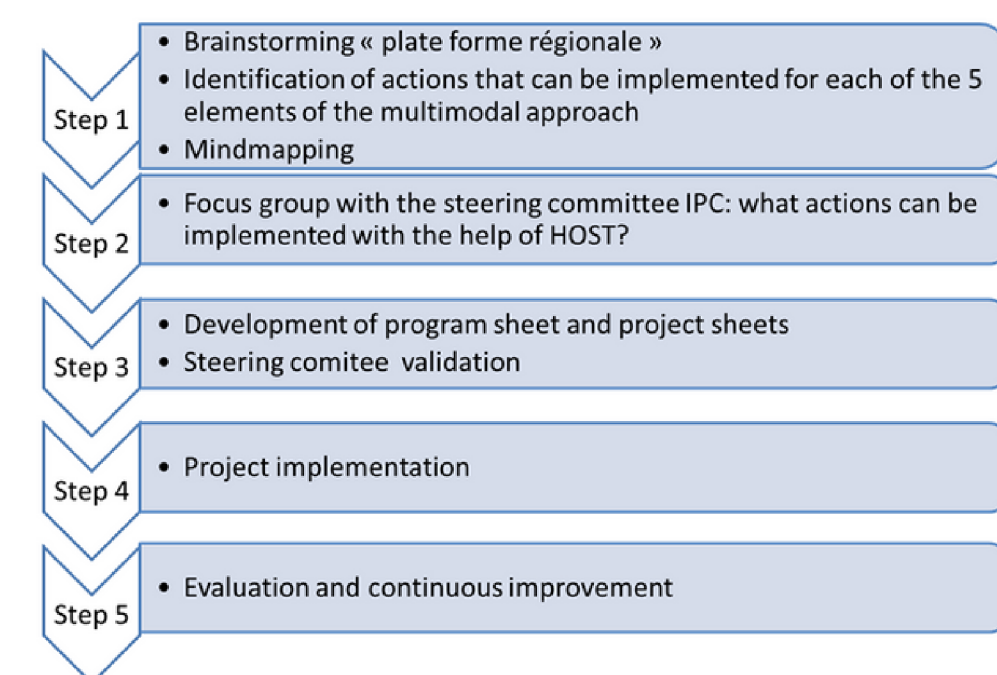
Step 1
• Brainstorming « plate forme régionale »
• Identification of actions that can be implemented for each of the 5 elements of the multimodal approach
• Mindmapping

Step 2
• Focus group with the steering committee IPC: what actions can be implemented with the help of HOST?

Step 3
• Development of program sheet and project sheets
• Steering comitee validation

Step 4
• Project implementation

Step 5
• Evaluation and continuous improvement